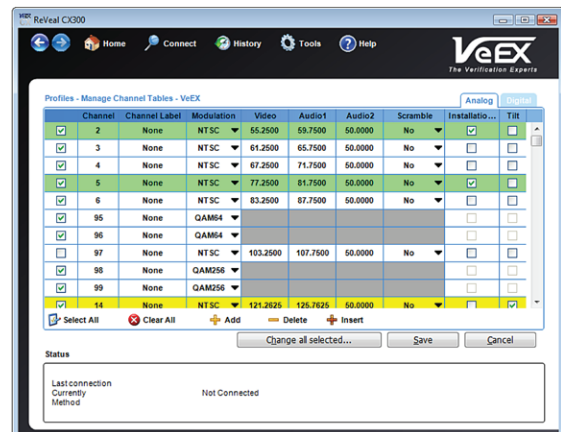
ReVeal CX300

Home Connect History Tools Help

VeEX The Verification Experts

Profiles - Manage Channel Tables - VeEX

Analog Digital

| | Channel | Channel Label | Modulation | Video | Audio1 | Audio2 | Scramble | Installatio... | Tilt |
|---|---|---|---|---|---|---|---|---|---|
| ☑ | 2 | None | NTSC | 55.2500 | 59.7500 | 50.0000 | No | ☑ | ☐ |
| ☑ | 3 | None | NTSC | 61.2500 | 65.7500 | 50.0000 | No | ☐ | ☐ |
| ☑ | 4 | None | NTSC | 67.2500 | 71.7500 | 50.0000 | No | ☐ | ☐ |
| ☑ | 5 | None | NTSC | 77.2500 | 81.7500 | 50.0000 | No | ☑ | ☐ |
| ☑ | 6 | None | NTSC | 83.2500 | 87.7500 | 50.0000 | No | ☐ | ☐ |
| ☑ | 95 | None | QAM64 | | | | | ☐ | ☐ |
| ☑ | 96 | None | QAM64 | | | | | ☐ | ☐ |
| ☐ | 97 | None | NTSC | 103.2500 | 107.7500 | 50.0000 | No | ☐ | ☐ |
| ☑ | 98 | None | QAM256 | | | | | ☐ | ☐ |
| ☑ | 99 | None | QAM256 | | | | | ☐ | ☐ |
| ☑ | 14 | None | NTSC | 121.2625 | 125.7625 | 50.0000 | No | ☐ | ☑ |

Select All Clear All Add Delete Insert

Change all selected... Save Cancel

Status

Last connection
Currently Not Connected
Method